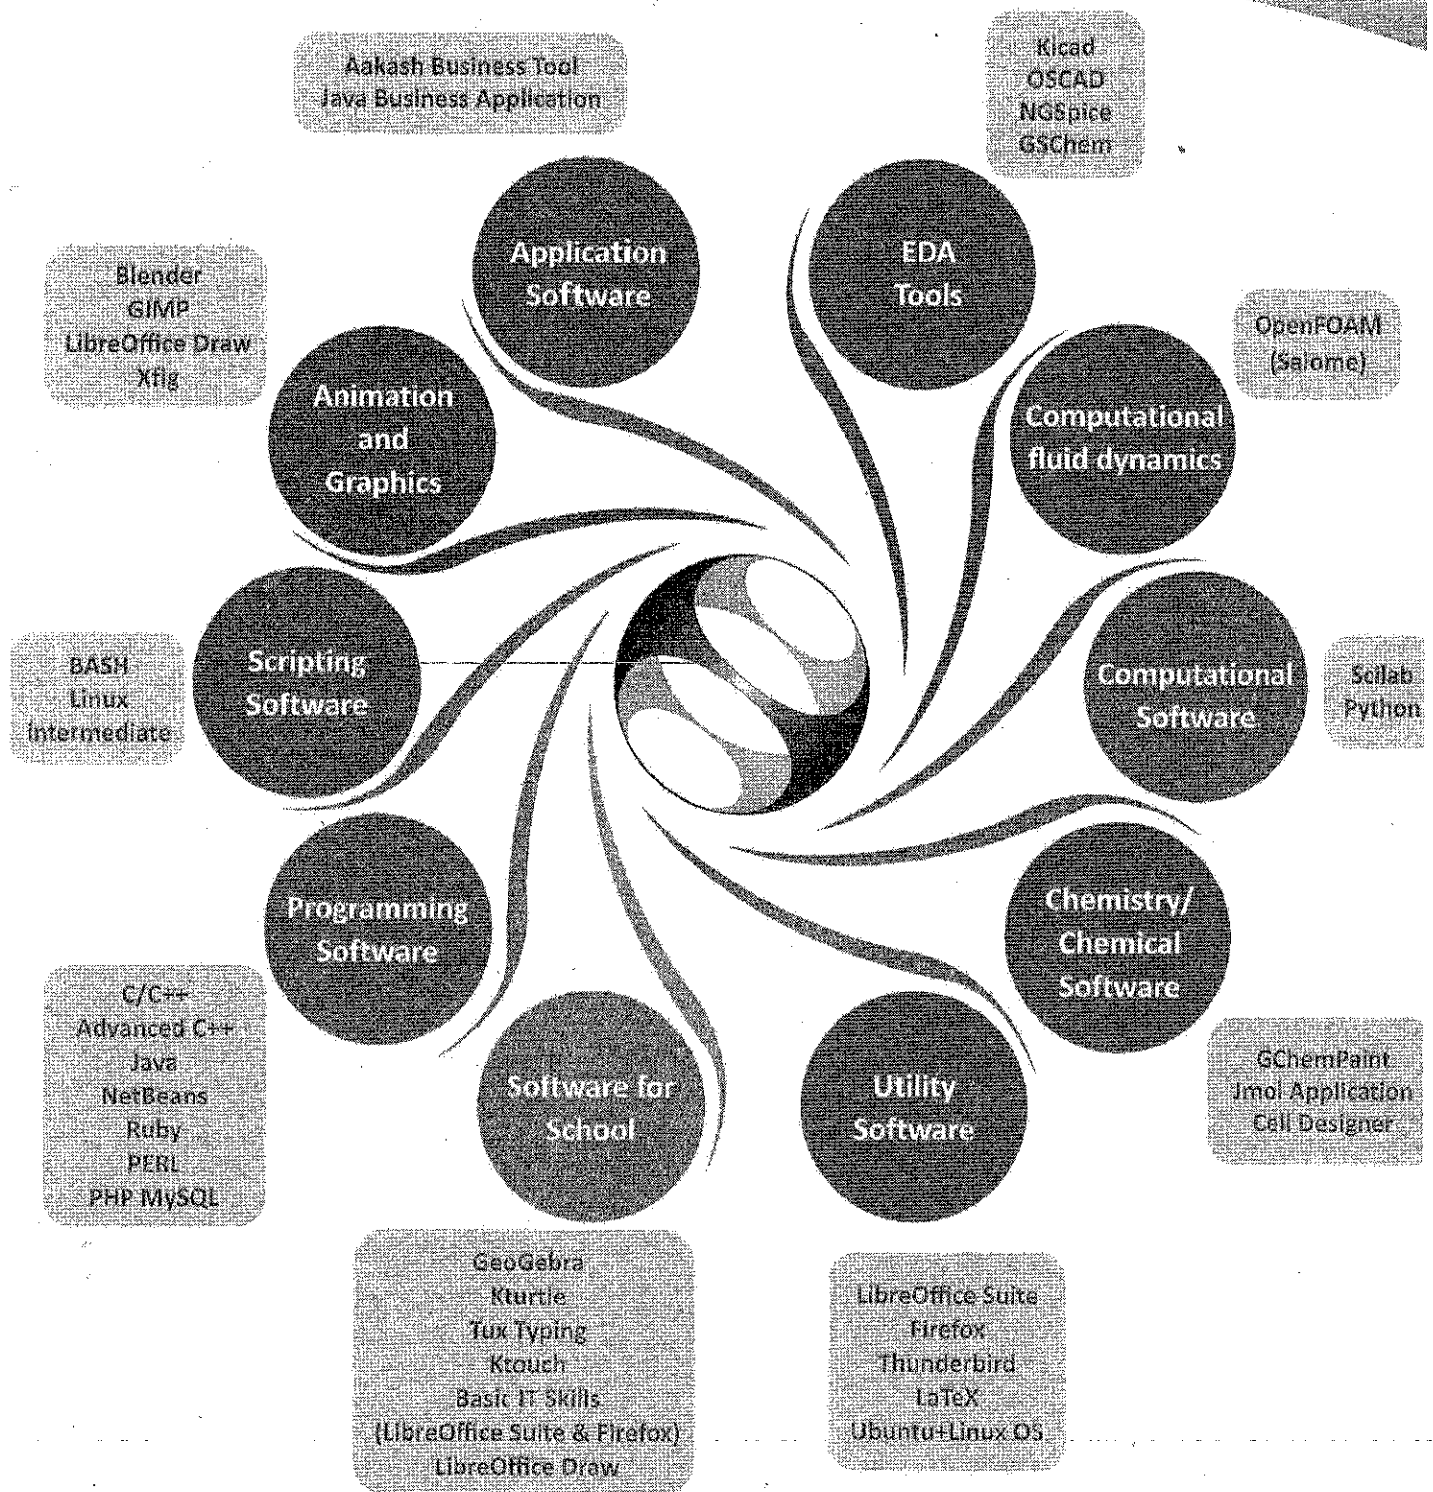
Aakash Business Tool
Java Business Application

Kicad
OSCAD
NGSpice
GSChem

Application Software

EDA Tools

Blender
GIMP
LibreOffice Draw
Xfig

OpenFOAM
(Salome)

Animation and Graphics

Computational fluid dynamics

BASH
Linux
Intermediate

Scripting Software

Computational Software

Scilab
Python

Programming Software

Chemistry/ Chemical Software

C/C++
Advanced C++
Java
NetBeans
Ruby
PERL
PHP MySQL

Software for School

Utility Software

GChemPaint
Jmol Application
Cell Designer

GeoGebra
Kturtle
Tux Typing
Ktouch
Basic IT Skills
(LibreOffice Suite & Firefox)
LibreOffice Draw

LibreOffice Suite
Firefox
Thunderbird
LaTeX
Ubuntu+Linux OS